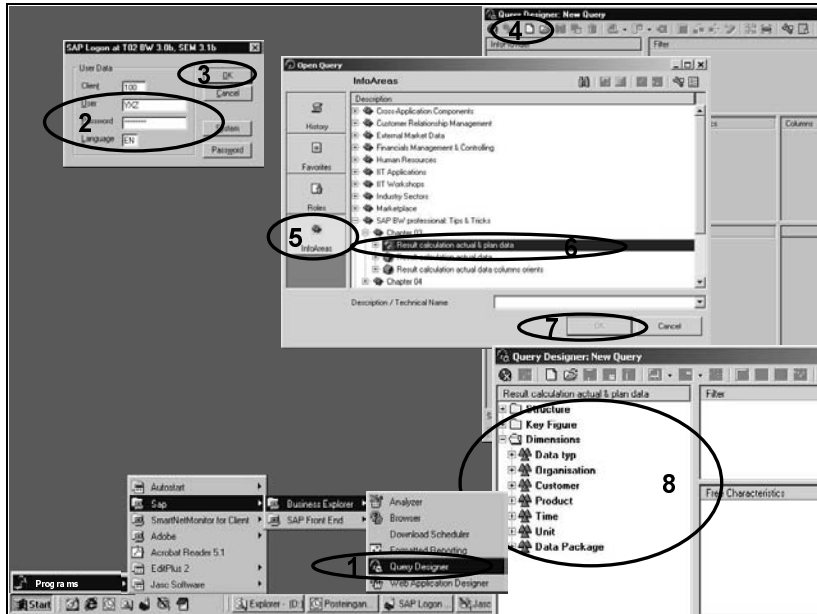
SAP Logon at T02 BW 3.0b, SEM 3.1b

User Data

Client 100

User YVZ

Password ********

Language EN

3 OK

Cancel

System

Password

2

Query Designer: New Query

4

InfoProvider

Filter

Open Query

InfoAreas

History

Favorites

Roles

5 InfoAreas

Description

Cross-Application Components

Customer Relationship Management

External Market Data

Financials Management & Controlling

Human Resources

IIT Applications

IIT Workshops

Industry Sectors

Marketplace

SAP BW professional: Tips & Tricks

Chapter 03

Result calculation actual & plan data

6

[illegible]

Result calculation actual data columns orients

Chapter 04

Description / Technical Name

7 OK

Cancel

Columns

Query Designer: New Query

Result calculation actual & plan data

Structure

Key Figure

Dimensions

Data typ

Organisation

Customer

Product

Time

Unit

Data Package

Filter

8

Free Characteristics

Autostart

Sap

SmartNetMonitor for Client

Adobe

Acrobat Reader 5.1

EditPlus 2

Jasc Software

Programs

Business Explorer

SAP Front End

Analyzer

Browser

Download Scheduler

Formatted Reporting

1 Query Designer

Web Application Designer

Start

Explorer - ID:

Posteingan...

SAP Logon ...

Jasc